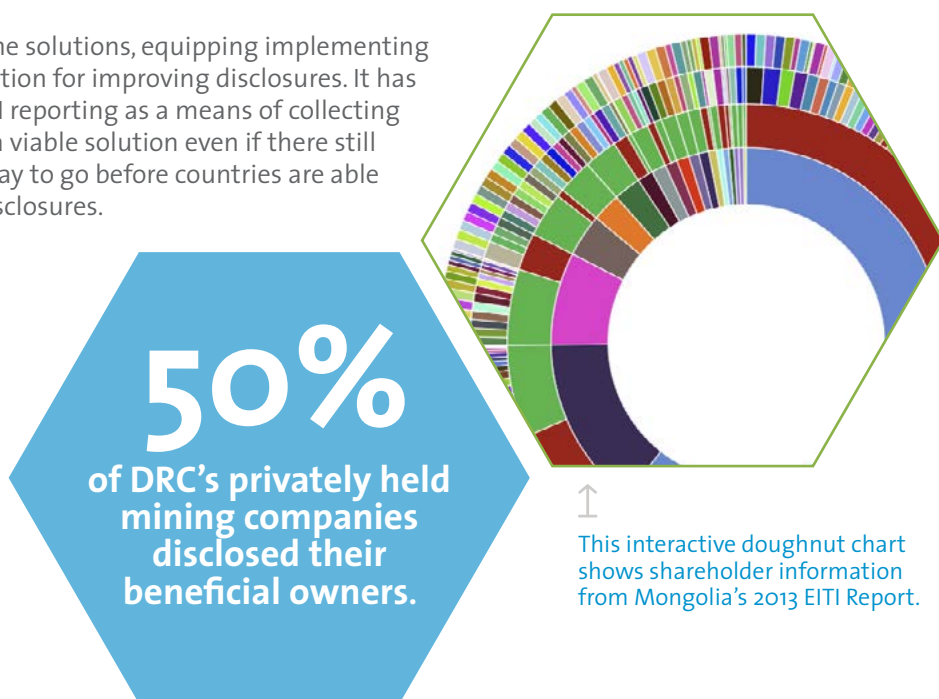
ne solutions, equipping implementing tion for improving disclosures. It has l reporting as a means of collecting viable solution even if there still ay to go before countries are able sclosures.

50%
of DRC's privately held mining companies disclosed their beneficial owners.

This interactive doughnut chart shows shareholder information from Mongolia's 2013 EITI Report.